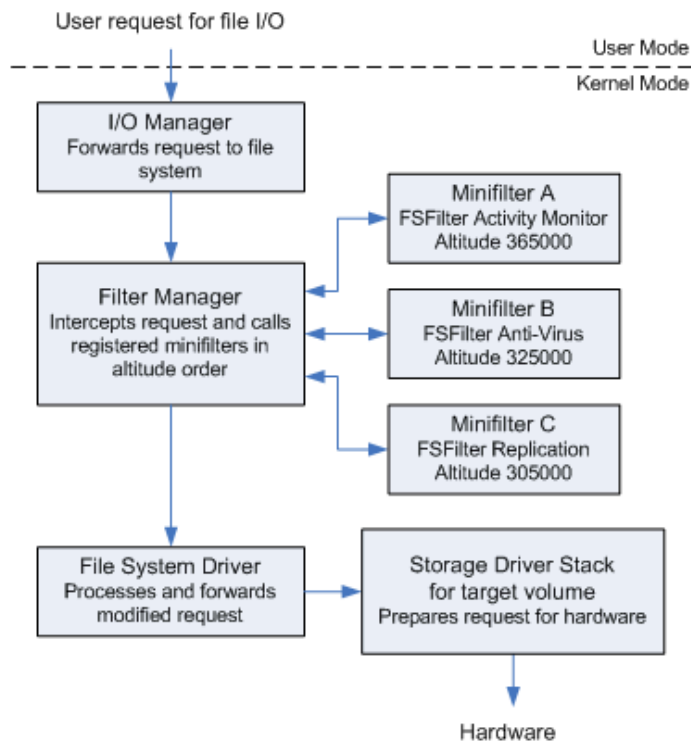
User request for file I/O

User Mode

Kernel Mode

I/O Manager
Forwards request to file system

Minifilter A
FSFilter Activity Monitor
Altitude 365000

Filter Manager
Intercepts request and calls registered minifilters in altitude order

Minifilter B
FSFilter Anti-Virus
Altitude 325000

Minifilter C
FSFilter Replication
Altitude 305000

File System Driver
Processes and forwards modified request

Storage Driver Stack
for target volume
Prepares request for hardware

Hardware